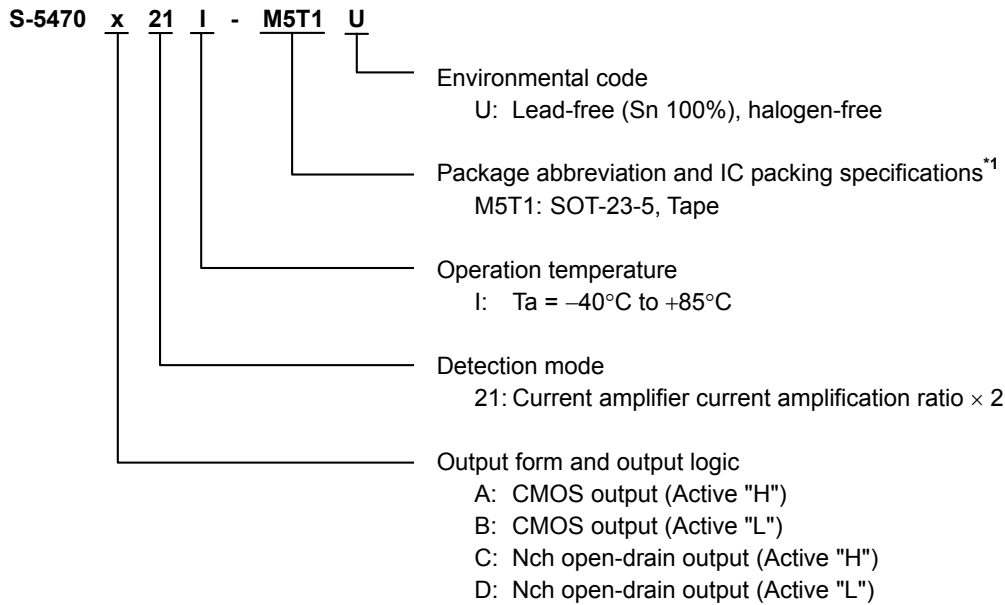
S-5470 x 21 I - M5T1 U

Environmental code
U: Lead-free (Sn 100%), halogen-free

Package abbreviation and IC packing specifications$^{*1}$
M5T1: SOT-23-5, Tape

Operation temperature
I: Ta = $-40°C$ to $+85°C$

Detection mode
21: Current amplifier current amplification ratio $\times$ 2

Output form and output logic
A: CMOS output (Active "H")
B: CMOS output (Active "L")
C: Nch open-drain output (Active "H")
D: Nch open-drain output (Active "L")